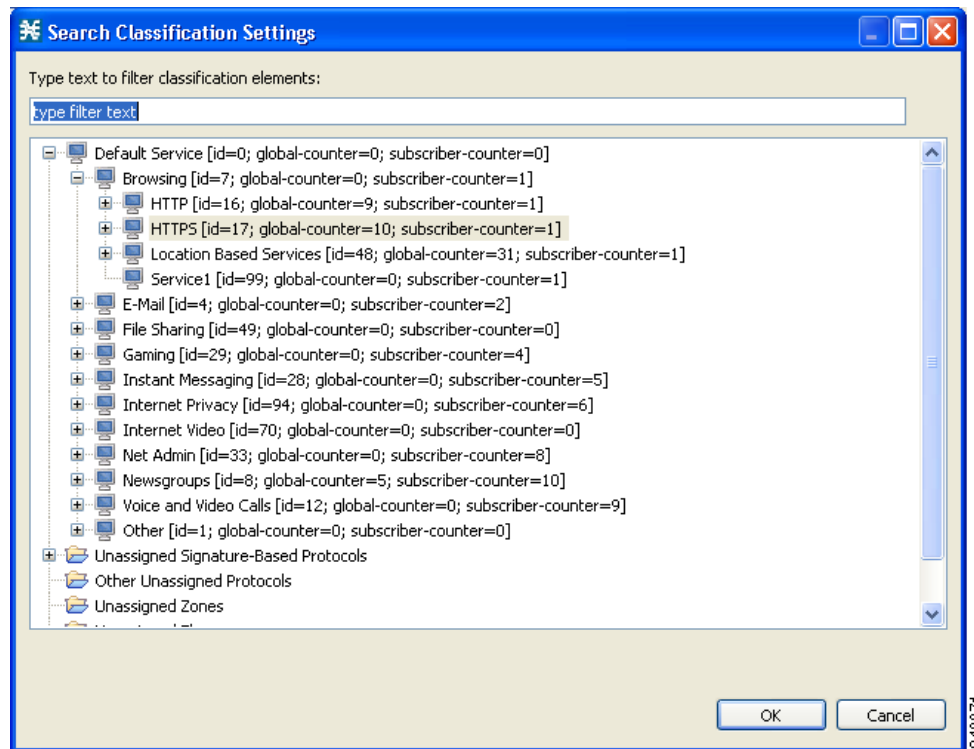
Search Classification Settings

Type text to filter classification elements:

type filter text

Default Service [id=0; global-counter=0; subscriber-counter=0]
Browsing [id=7; global-counter=0; subscriber-counter=1]
HTTP [id=16; global-counter=9; subscriber-counter=1]
HTTPS [id=17; global-counter=10; subscriber-counter=1]
Location Based Services [id=48; global-counter=31; subscriber-counter=1]
Service1 [id=99; global-counter=0; subscriber-counter=1]
E-Mail [id=4; global-counter=0; subscriber-counter=2]
File Sharing [id=49; global-counter=0; subscriber-counter=0]
Gaming [id=29; global-counter=0; subscriber-counter=4]
Instant Messaging [id=28; global-counter=0; subscriber-counter=5]
Internet Privacy [id=94; global-counter=0; subscriber-counter=6]
Internet Video [id=70; global-counter=0; subscriber-counter=0]
Net Admin [id=33; global-counter=0; subscriber-counter=8]
Newsgroups [id=8; global-counter=5; subscriber-counter=10]
Voice and Video Calls [id=12; global-counter=0; subscriber-counter=9]
Other [id=1; global-counter=0; subscriber-counter=0]
Unassigned Signature-Based Protocols
Other Unassigned Protocols
Unassigned Zones
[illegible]

OK
Cancel

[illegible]